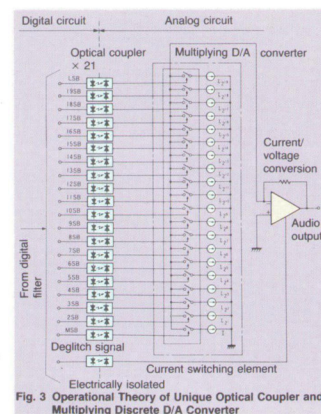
Digital circuit | Analog circuit

Optical coupler × 21

Multiplying D/A converter

LSB
19SB
18SB
17SB
16SB
15SB
14SB
13SB
12SB
11SB
10SB
9SB
8SB
7SB
6SB
5SB
4SB
3SB
2SB
MSB

From digital filter

Current/ voltage conversion

Audio output

Deglitch signal

Current switching element

Electrically isolated

Fig. 3 Operational Theory of Unique Optical Coupler and Multiplying Discrete D/A Converter